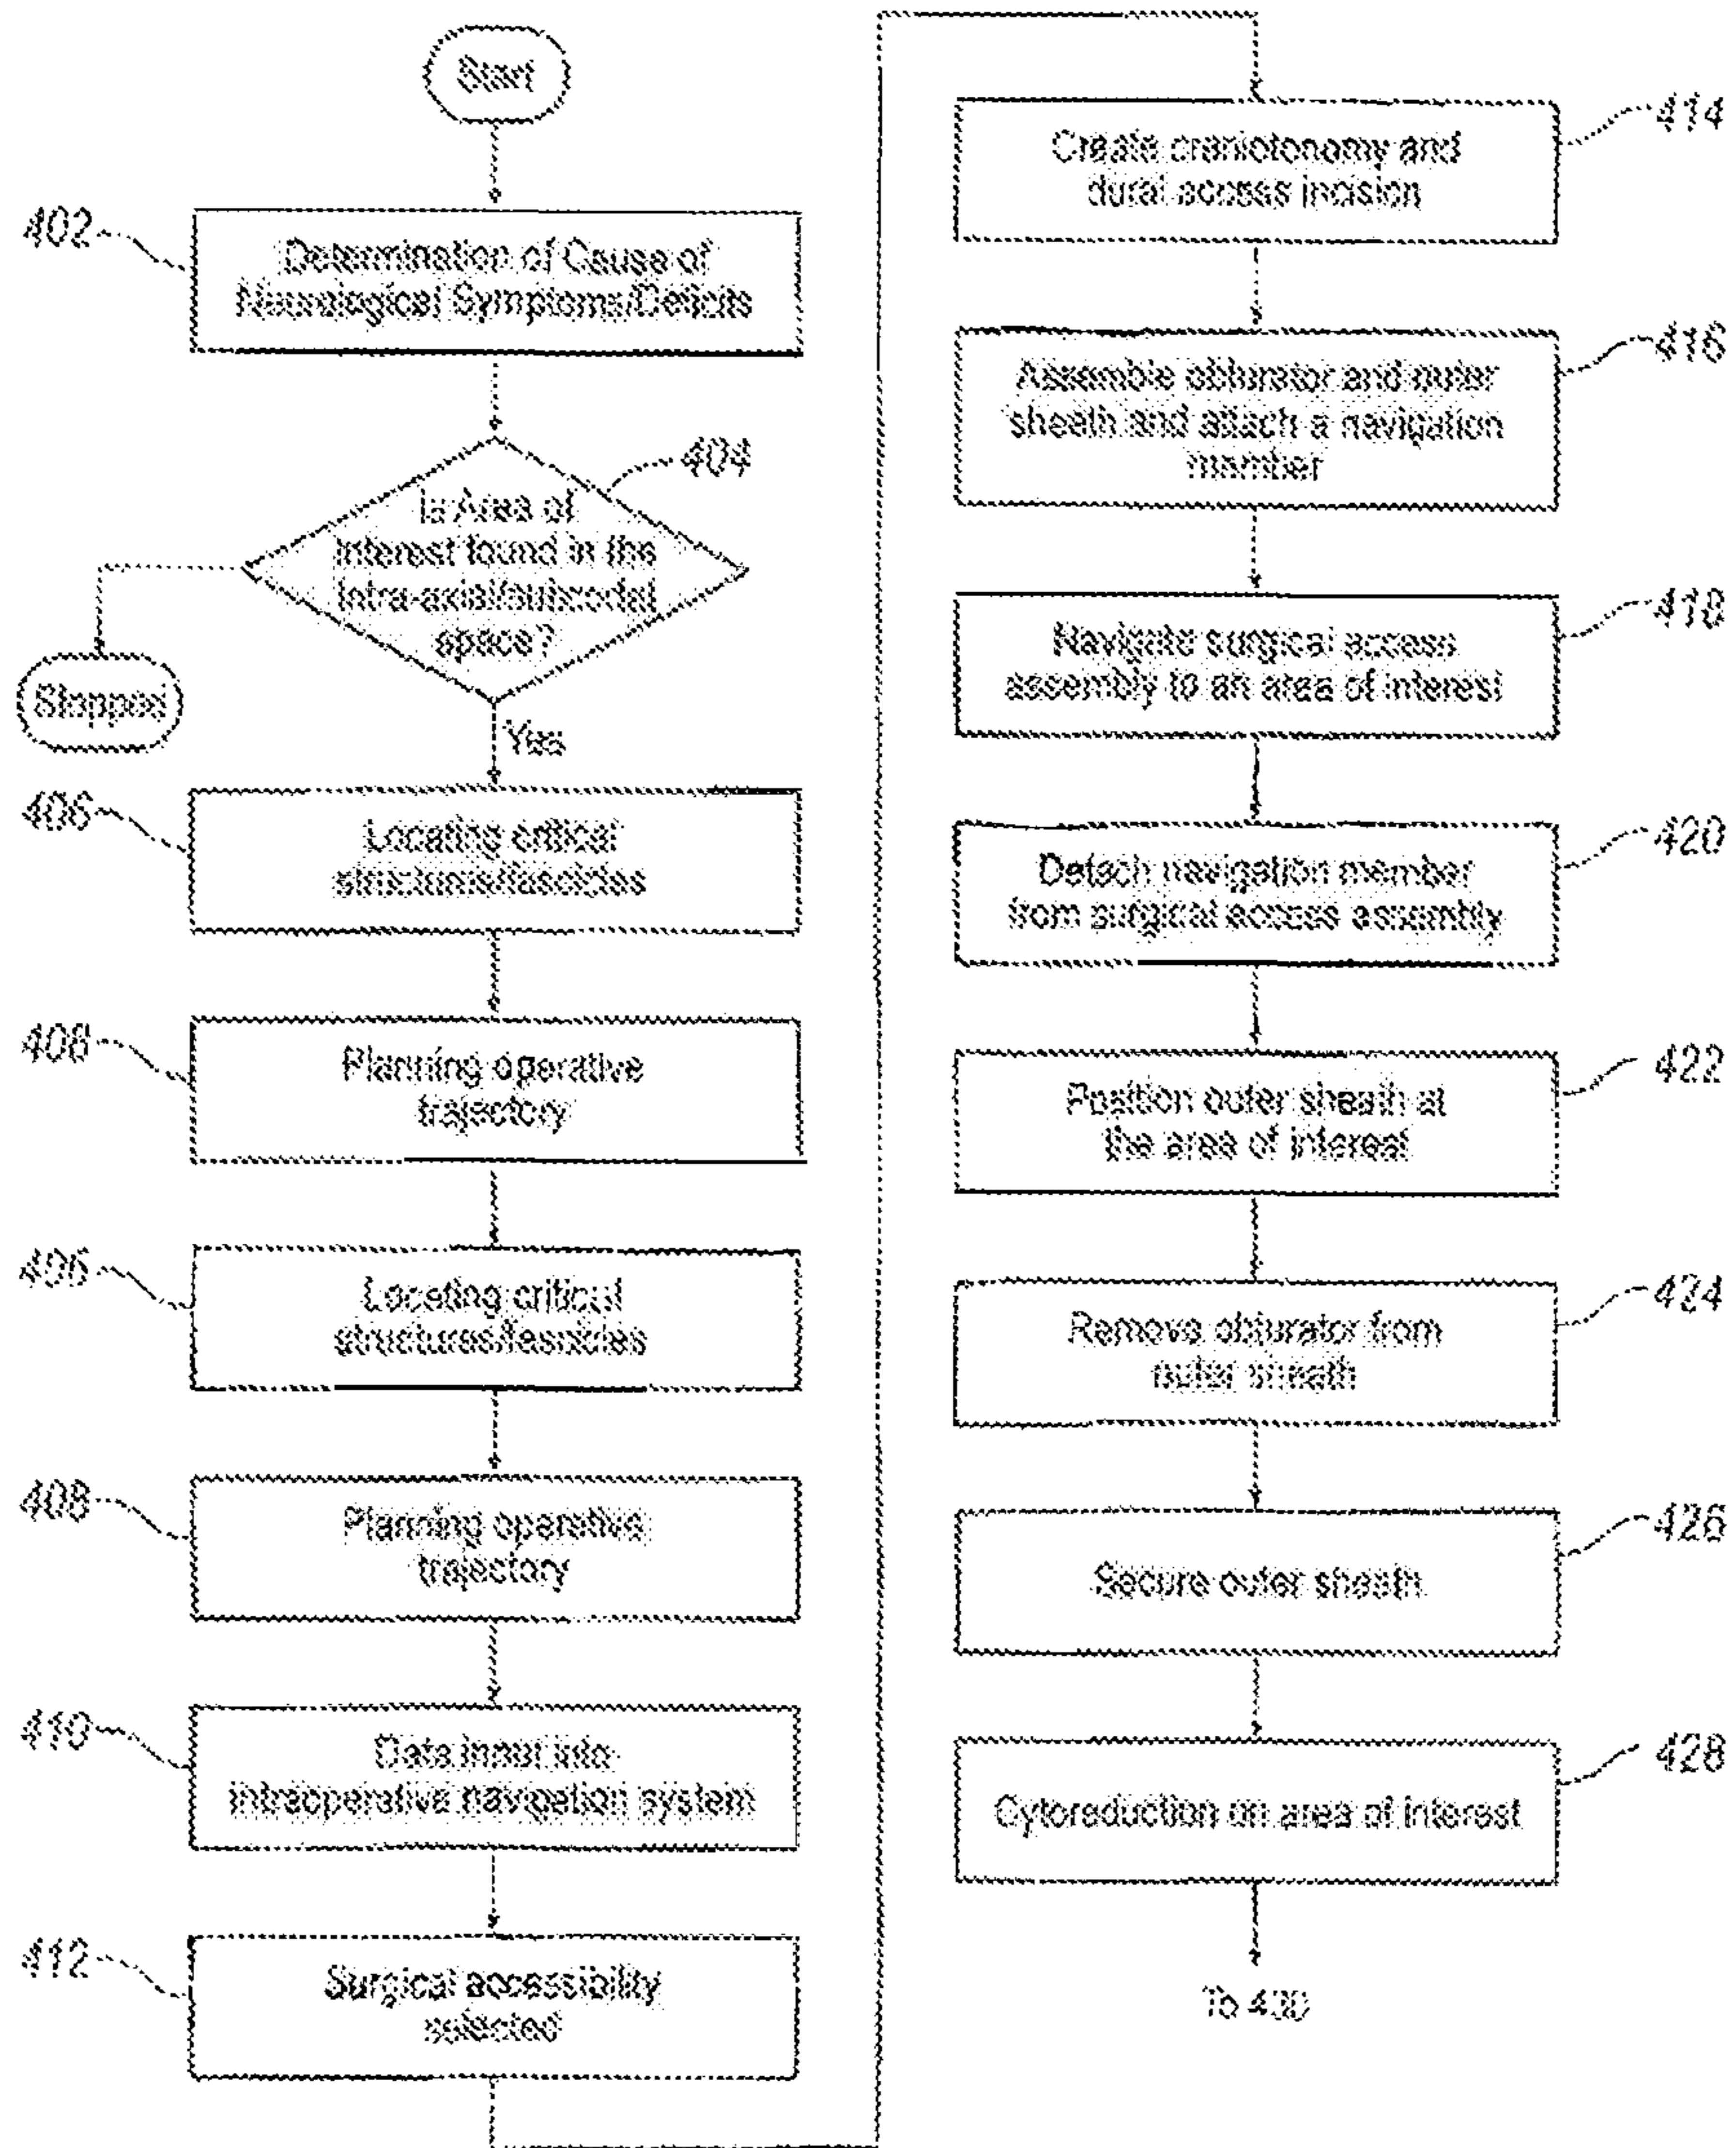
Start

402
Determination of Cause of Neurological Symptoms/Deficits

404
Is Area of Interest found in the Intra-axial/subcortal space?

Stopped

Yes

406
Locating critical structures/fascicles

408
Planning operative trajectory

406
Locating critical structures/fascicles

408
Planning operative trajectory

410
Data input into intraoperative navigation system

412
Surgical accessibility selected

414
Create craniotonomy and dural access incision

416
Assemble obturator and outer sheath and attach a navigation member

418
Navigate surgical access assembly to an area of interest

420
Detach navigation member from surgical access assembly

422
Position outer sheath at the area of interest

424
Remove obturator from outer sheath

426
Secure outer sheath

428
Cytoreduction on area of interest

To 430